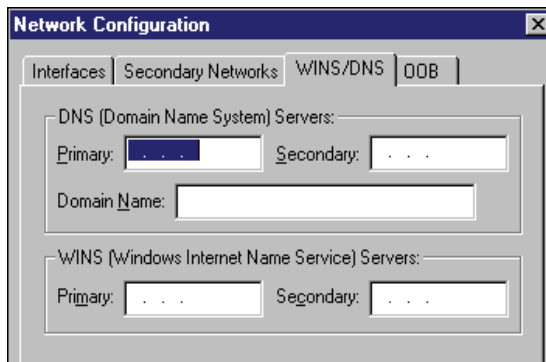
Network Configuration

Interfaces | Secondary Networks | WINS/DNS | OOB

DNS (Domain Name System) Servers:

Primary: . . .

Secondary: . . .

Domain Name:

WINS (Windows Internet Name Service) Servers:

Primary: . . .

Secondary: . . .